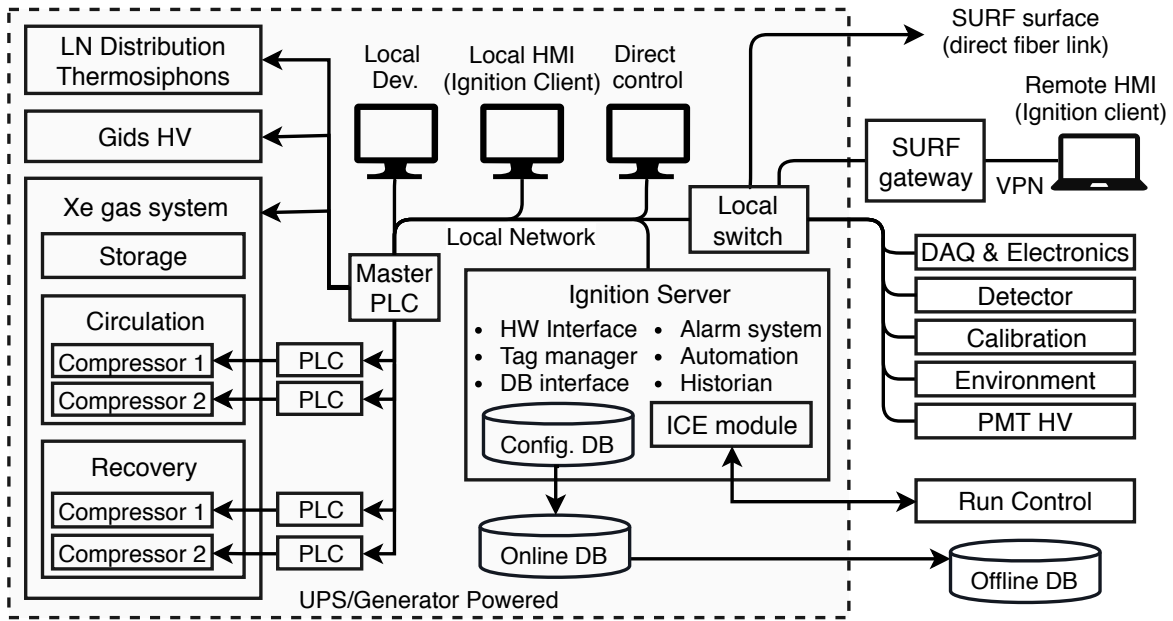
LN Distribution Thermosiphons

Gids HV

Xe gas system

Storage

Circulation

Compressor 1

Compressor 2

Recovery

Compressor 1

Compressor 2

Local Dev.

Local HMI (Ignition Client)

Direct control

SURF surface (direct fiber link)

Remote HMI (Ignition client)

SURF gateway

VPN

Local switch

Local Network

Master PLC

PLC

PLC

PLC

PLC

Ignition Server

• HW Interface
• Tag manager
• DB interface

• Alarm system
• Automation
• Historian

Config. DB

ICE module

Online DB

DAQ & Electronics

Detector

Calibration

Environment

PMT HV

Run Control

Offline DB

UPS/Generator Powered